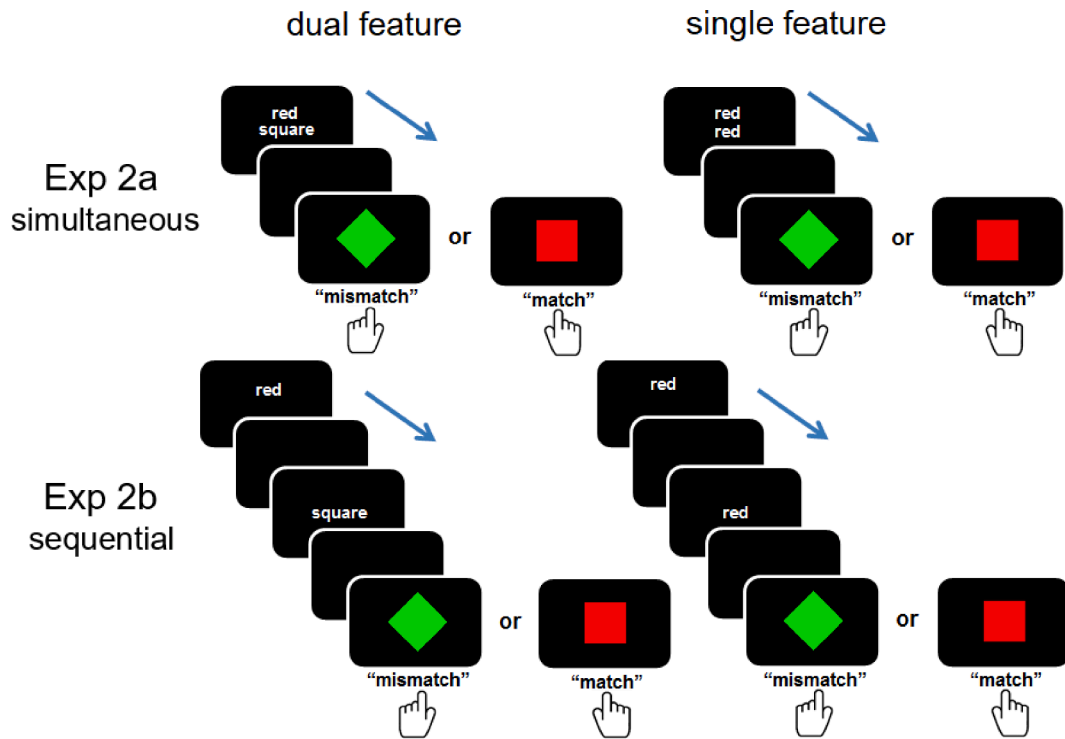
dual feature

single feature

Exp 2a
simultaneous

red
square

or

"mismatch"

"match"

red
red

or

"mismatch"

"match"

Exp 2b
sequential

red

square

or

"mismatch"

"match"

red

red

or

"mismatch"

"match"